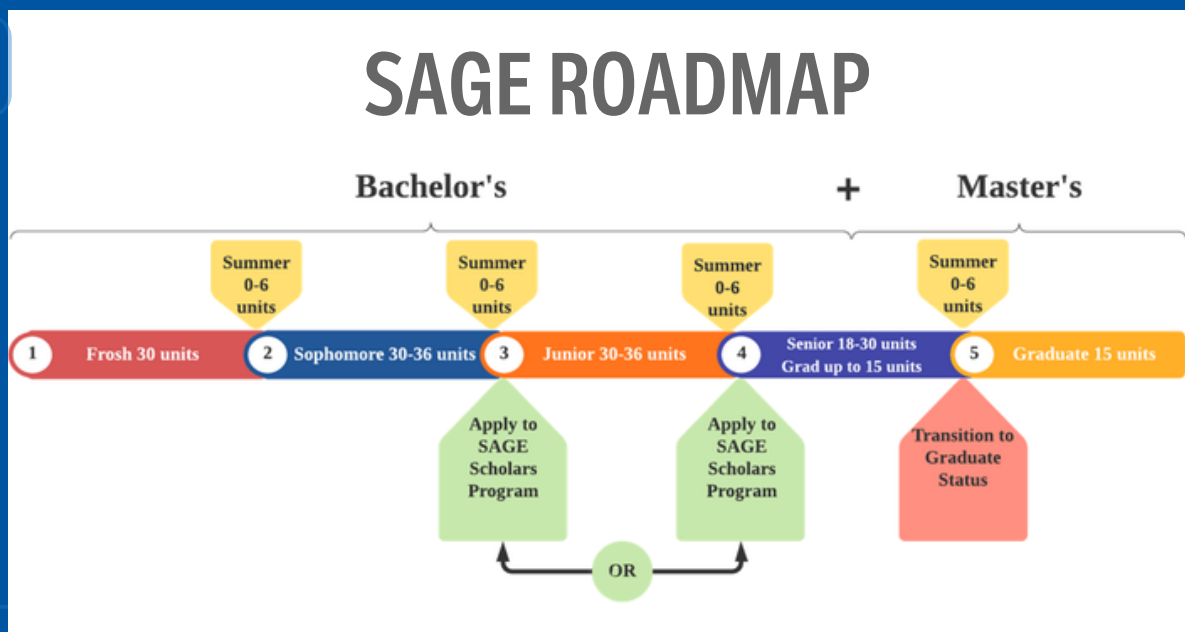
SAGE ROADMAP

Bachelor's

+

Master's

Summer 0-6 units

Summer 0-6 units

Summer 0-6 units

Summer 0-6 units

1 Frosh 30 units

2 Sophomore 30-36 units

3 Junior 30-36 units

4 Senior 18-30 units Grad up to 15 units

5 Graduate 15 units

Apply to SAGE Scholars Program

Apply to SAGE Scholars Program

Transition to Graduate Status

OR